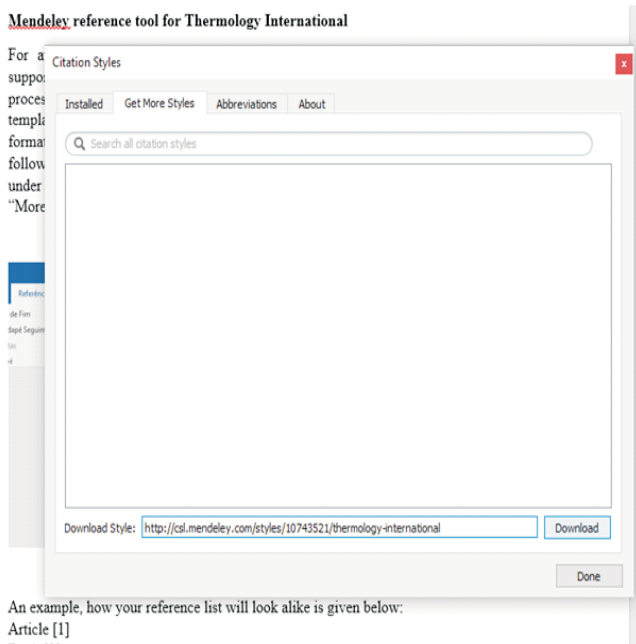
Mendeley reference tool for Thermology International

For a
suppo
proces
templa
format
follow
under
"More

Citation Styles
x
Installed
Get More Styles
Abbreviations
About
Search all citation styles

Referênc
de Fim
dapé Seguin
tas

Download Style: http://csl.mendeley.com/styles/10743521/thermology-international
Download
Done

An example, how your reference list will look alike is given below:
Article [1]